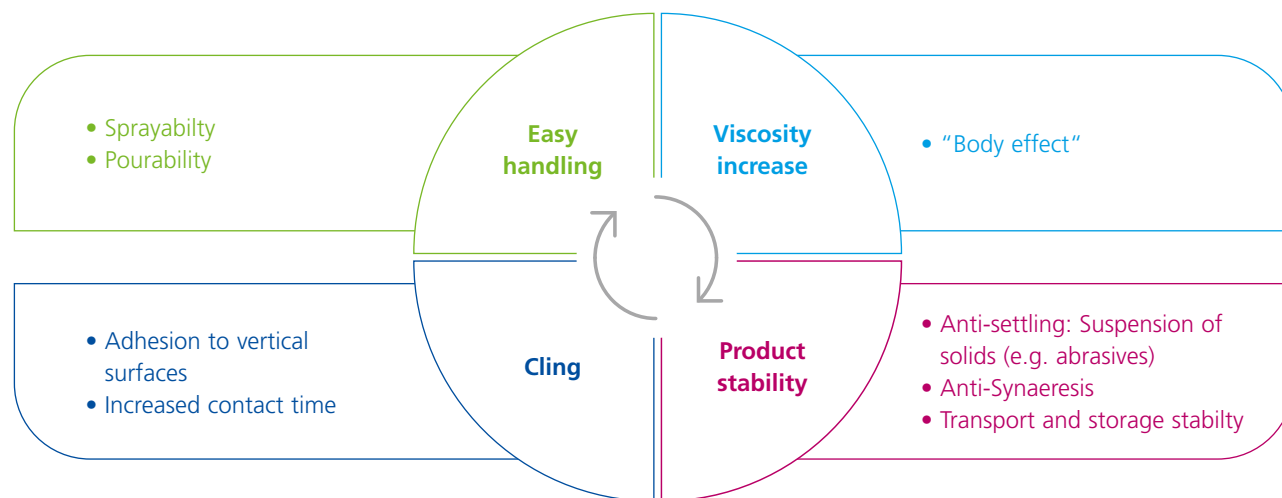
• Sprayabilty
• Pourability

Easy handling

Viscosity increase

• "Body effect"

• Adhesion to vertical surfaces
• Increased contact time

Cling

Product stability

• Anti-settling: Suspension of solids (e.g. abrasives)
• Anti-Synaeresis
• Transport and storage stabilty